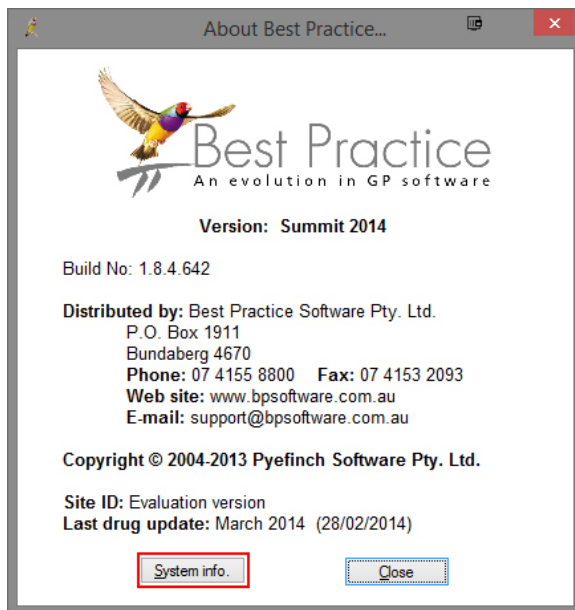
About Best Practice...

Best Practice
An evolution in GP software

Version: Summit 2014

Build No: 1.8.4.642

Distributed by: Best Practice Software Pty. Ltd.
P.O. Box 1911
Bundaberg 4670
Phone: 07 4155 8800 Fax: 07 4153 2093
Web site: www.bpsoftware.com.au
E-mail: support@bpsoftware.com.au

Copyright © 2004-2013 Pyefinch Software Pty. Ltd.

Site ID: Evaluation version
Last drug update: March 2014 (28/02/2014)

System info.

Close